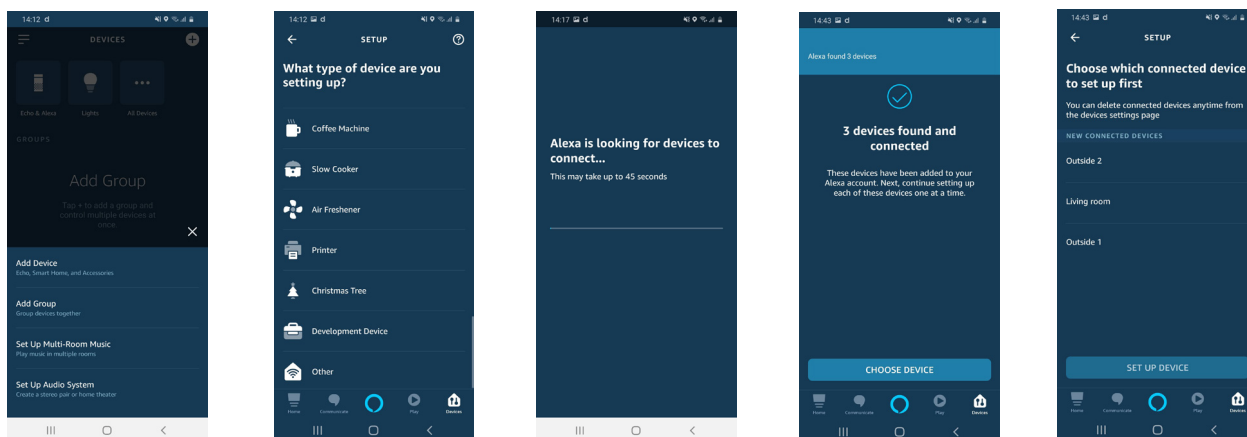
14:12 d

DEVICES

Echo & Alexa

Lights

All Devices

GROUPS

Add Group

Tap + to add a group and control multiple devices at once.

Add Device
Echo, Smart Home, and Accessories

Add Group
Group devices together

Set Up Multi-Room Music
Play music in multiple rooms

Set Up Audio System
Create a stereo pair or home theater

14:12 d

SETUP

What type of device are you setting up?

Coffee Machine

Slow Cooker

Air Freshener

Printer

Christmas Tree

Development Device

Other

Home Communicate Play Devices

14:17 d

Alexa is looking for devices to connect...

This may take up to 45 seconds

14:43 d

Alexa found 3 devices

3 devices found and connected

These devices have been added to your Alexa account. Next, continue setting up each of these devices one at a time.

CHOOSE DEVICE

Home Communicate Play Devices

14:43 d

SETUP

Choose which connected device to set up first

You can delete connected devices anytime from the devices settings page

NEW CONNECTED DEVICES

Outside 2

Living room

Outside 1

SET UP DEVICE

Home Communicate Play Devices